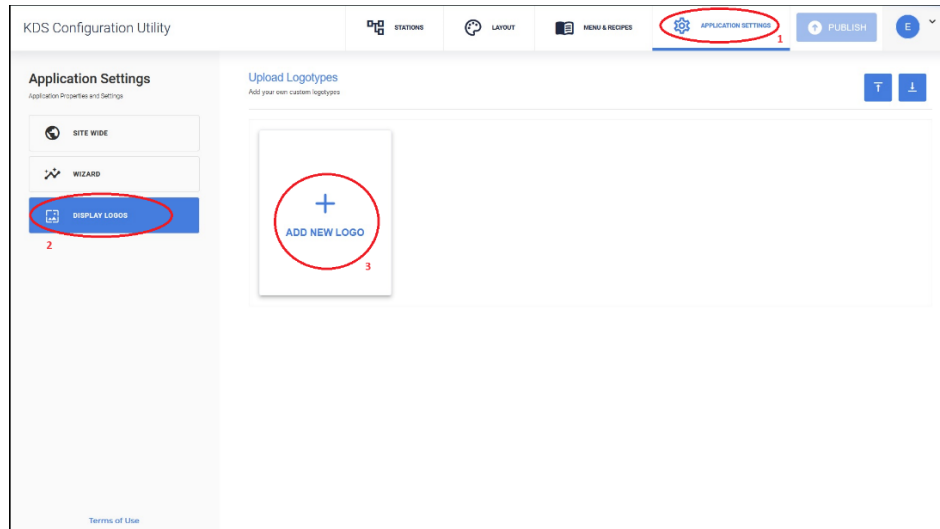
KDS Configuration Utility

STATIONS LAYOUT MENU & RECIPES APPLICATION SETTINGS 1 PUBLISH E

Application Settings
Application Properties and Settings

SITE WIDE
WIZARD
DISPLAY LOGOS
2

Upload Logotypes
Add your own custom logotypes

+
ADD NEW LOGO
3

Terms of Use